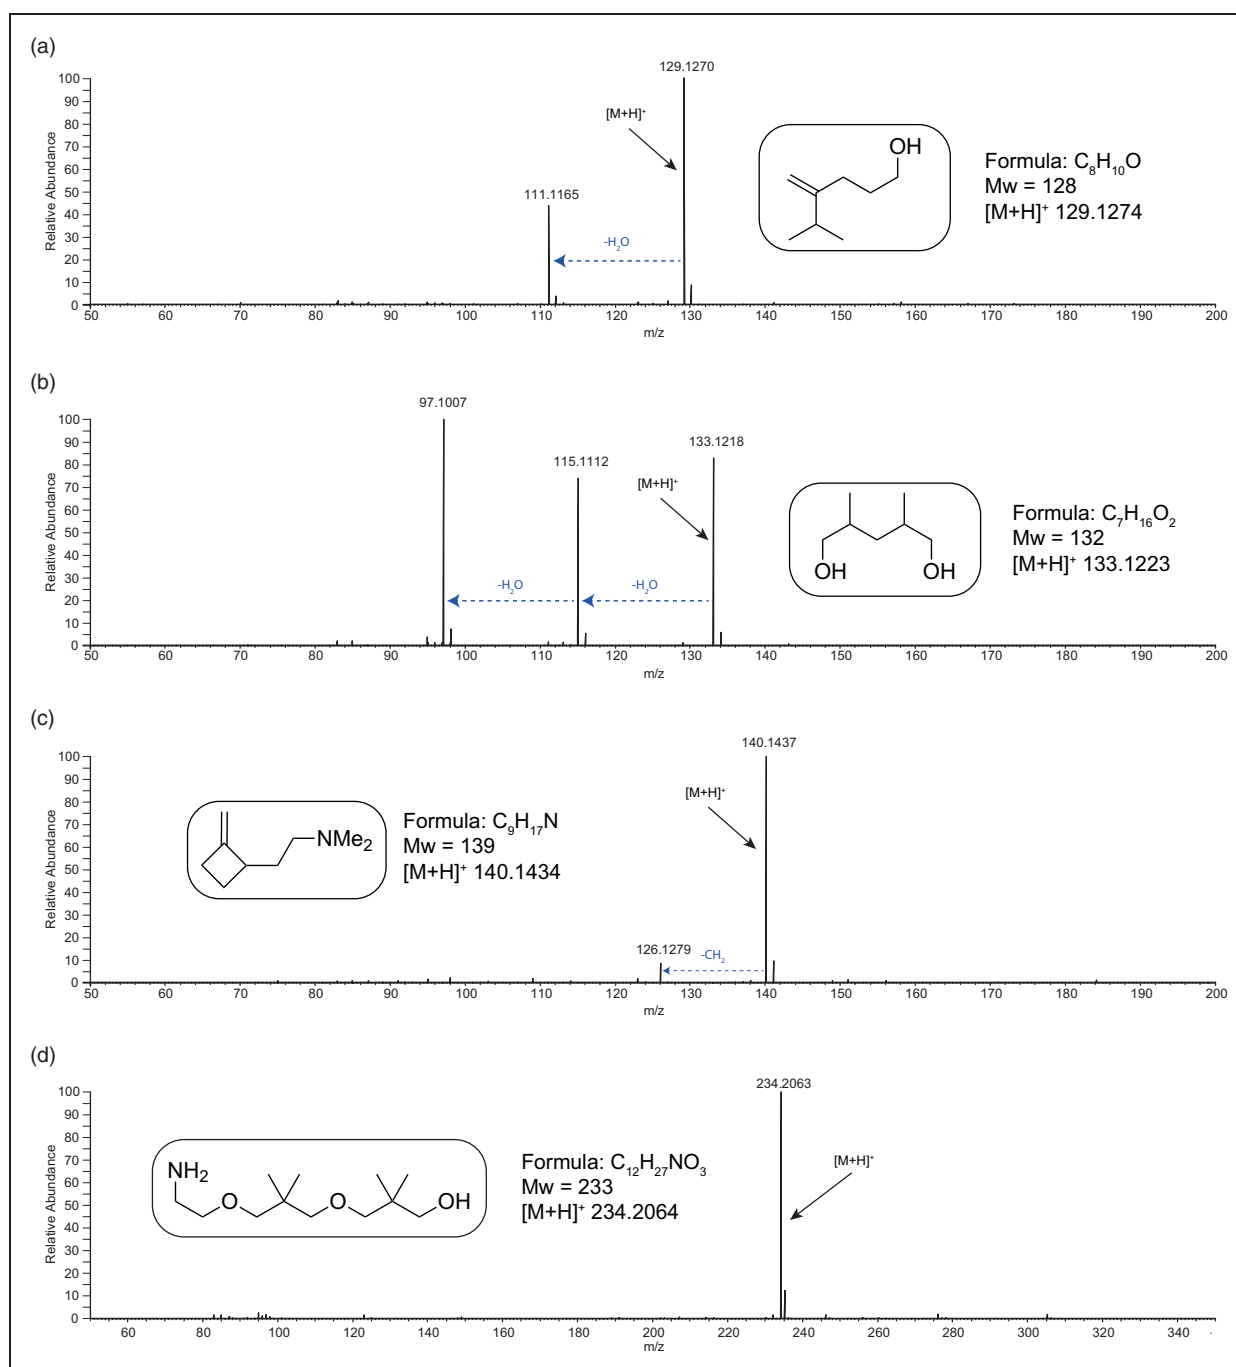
(a)

Relative Abundance

100 90 80 70 60 50 40 30 20 10 0

129.1270

$[M+H]^+$

111.1165

$-H_2O$

OH

Formula: $C_8H_{10}O$
Mw = 128
$[M+H]^+$ 129.1274

50 60 70 80 90 100 110 120 130 140 150 160 170 180 190 200
m/z

(b)

Relative Abundance

100 90 80 70 60 50 40 30 20 10 0

97.1007

115.1112

133.1218

$[M+H]^+$

$-H_2O$

$-H_2O$

OH OH

Formula: $C_7H_{16}O_2$
Mw = 132
$[M+H]^+$ 133.1223

50 60 70 80 90 100 110 120 130 140 150 160 170 180 190 200
m/z

(c)

Relative Abundance

100 90 80 70 60 50 40 30 20 10 0

140.1437

$[M+H]^+$

$NMe_2$

Formula: $C_9H_{17}N$
Mw = 139
$[M+H]^+$ 140.1434

126.1279

$-CH_2$

50 60 70 80 90 100 110 120 130 140 150 160 170 180 190 200
m/z

(d)

Relative Abundance

100 90 80 70 60 50 40 30 20 10 0

234.2063

$NH_2$ O O OH

Formula: $C_{12}H_{27}NO_3$
Mw = 233
$[M+H]^+$ 234.2064

$[M+H]^+$

60 80 100 120 140 160 180 200 220 240 260 280 300 320 340
m/z